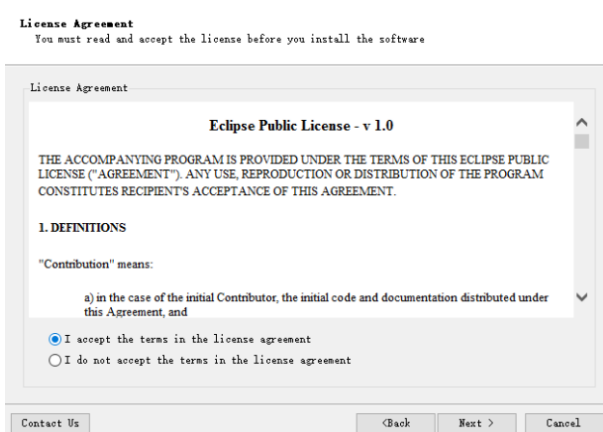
License Agreement
You must read and accept the license before you install the software

License Agreement

Eclipse Public License - v 1.0

THE ACCOMPANYING PROGRAM IS PROVIDED UNDER THE TERMS OF THIS ECLIPSE PUBLIC LICENSE ("AGREEMENT"). ANY USE, REPRODUCTION OR DISTRIBUTION OF THE PROGRAM CONSTITUTES RECIPIENT'S ACCEPTANCE OF THIS AGREEMENT.

1. DEFINITIONS

"Contribution" means:

a) in the case of the initial Contributor, the initial code and documentation distributed under this Agreement, and

I accept the terms in the license agreement
I do not accept the terms in the license agreement

Contact Us
<Back
Next >
Cancel